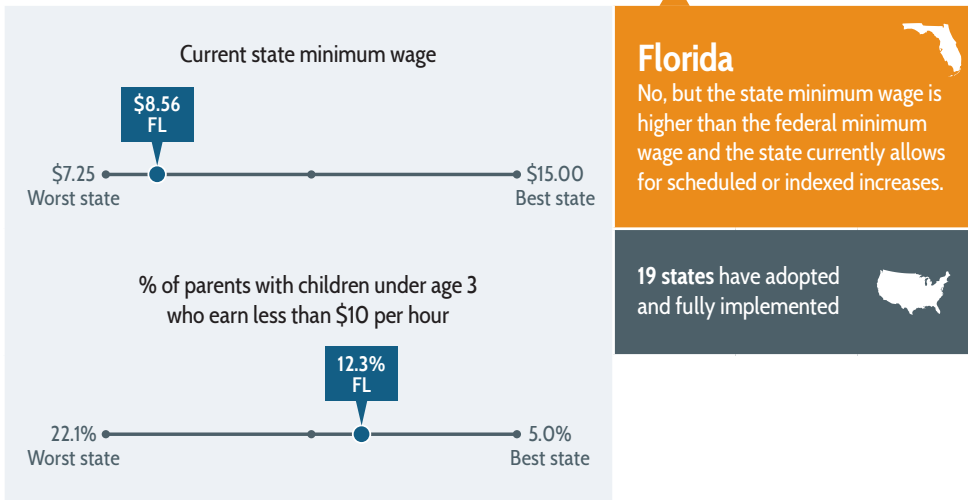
Current state minimum wage

\$8.56
FL

\$7.25
Worst state

\$15.00
Best state

% of parents with children under age 3 who earn less than \$10 per hour

12.3%
FL

22.1%
Worst state

5.0%
Best state

Florida
No, but the state minimum wage is higher than the federal minimum wage and the state currently allows for scheduled or indexed increases.

19 states have adopted and fully implemented